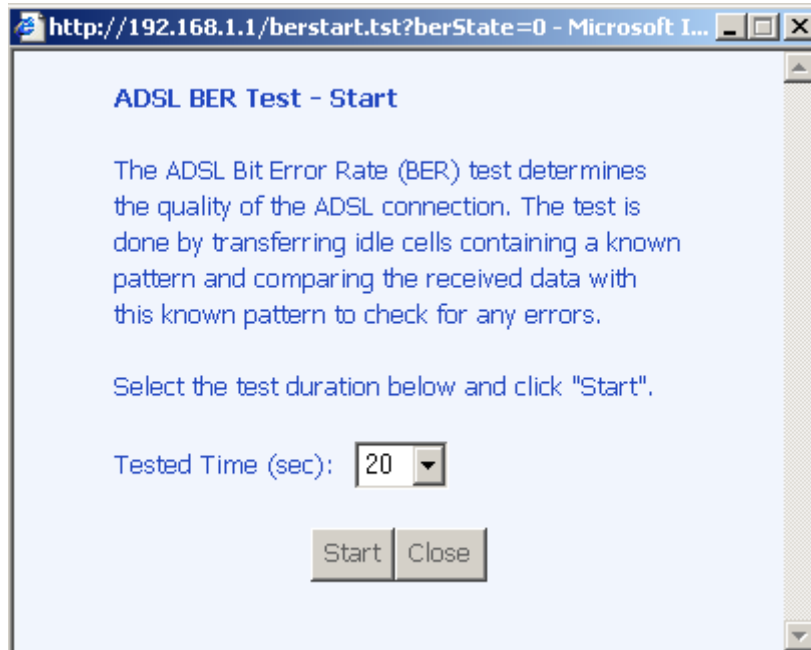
http://192.168.1.1/berstart.tst?berState=0 - Microsoft I...

ADSL BER Test - Start

The ADSL Bit Error Rate (BER) test determines the quality of the ADSL connection. The test is done by transferring idle cells containing a known pattern and comparing the received data with this known pattern to check for any errors.

Select the test duration below and click "Start".

Tested Time (sec): 20

Start Close